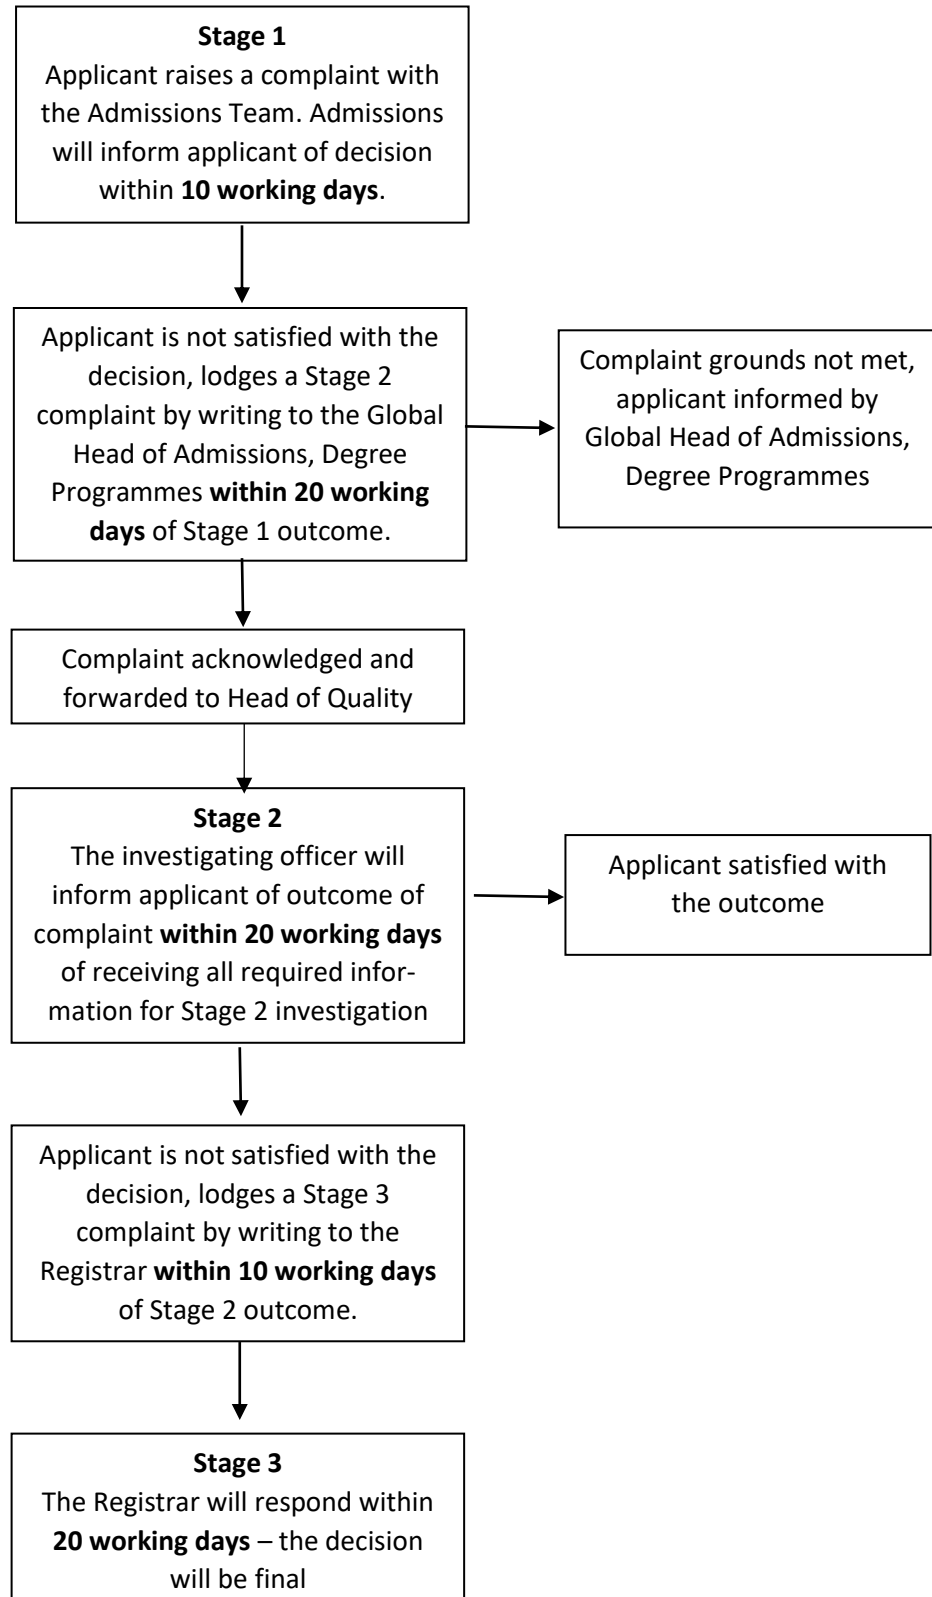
**Stage 1**
Applicant raises a complaint with the Admissions Team. Admissions will inform applicant of decision within **10 working days**.

Applicant is not satisfied with the decision, lodges a Stage 2 complaint by writing to the Global Head of Admissions, Degree Programmes **within 20 working days** of Stage 1 outcome.

Complaint grounds not met, applicant informed by Global Head of Admissions, Degree Programmes

Complaint acknowledged and forwarded to Head of Quality

**Stage 2**
The investigating officer will inform applicant of outcome of complaint **within 20 working days** of receiving all required information for Stage 2 investigation

Applicant satisfied with the outcome

Applicant is not satisfied with the decision, lodges a Stage 3 complaint by writing to the Registrar **within 10 working days** of Stage 2 outcome.

**Stage 3**
The Registrar will respond within **20 working days** – the decision will be final